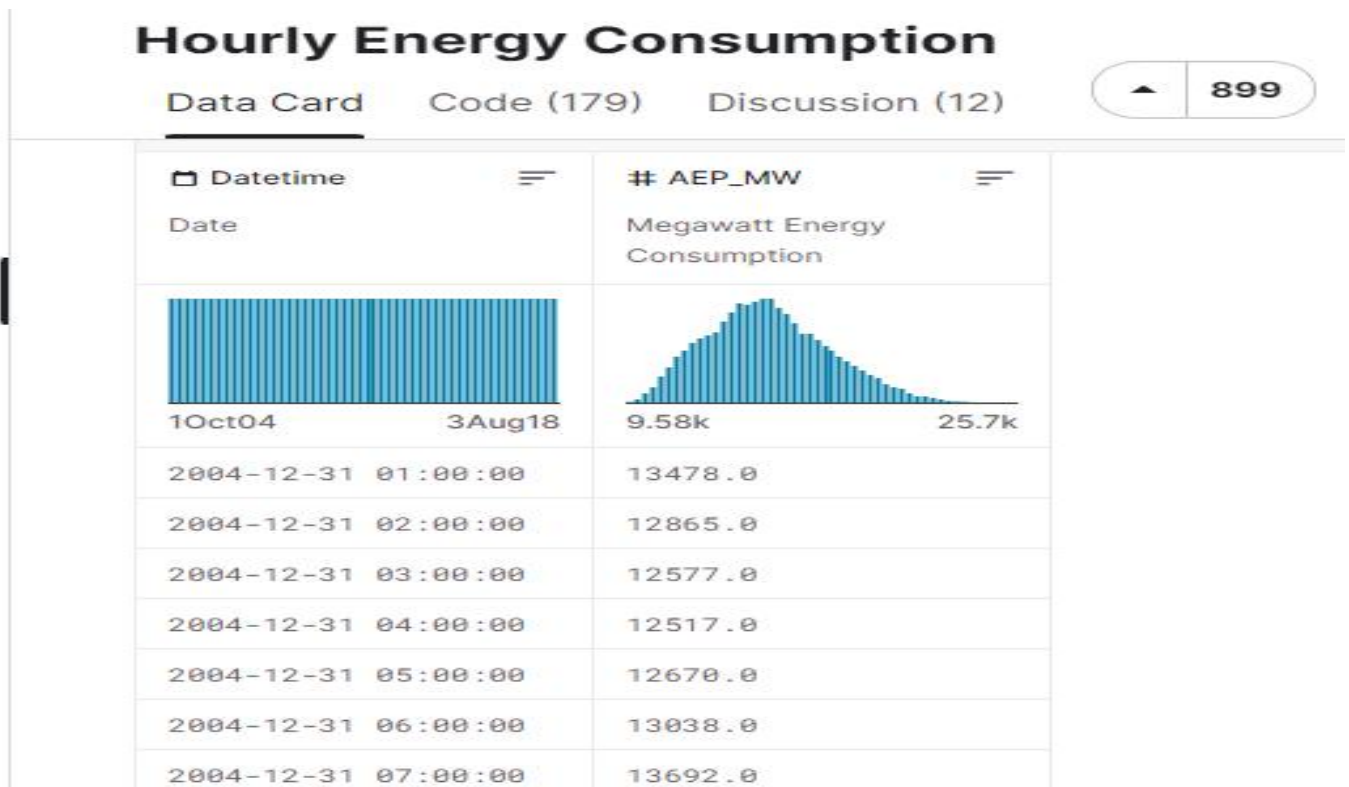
Hourly Energy Consumption

Data Card Code (179) Discussion (12)

899

| Datetime | # AEP_MW |
|---|---|
| Date | Megawatt Energy Consumption |
| 1Oct04 3Aug18 | 9.58k 25.7k |
| 2004-12-31 01:00:00 | 13478.0 |
| 2004-12-31 02:00:00 | 12865.0 |
| 2004-12-31 03:00:00 | 12577.0 |
| 2004-12-31 04:00:00 | 12517.0 |
| 2004-12-31 05:00:00 | 12670.0 |
| 2004-12-31 06:00:00 | 13038.0 |
| 2004-12-31 07:00:00 | 13692.0 |